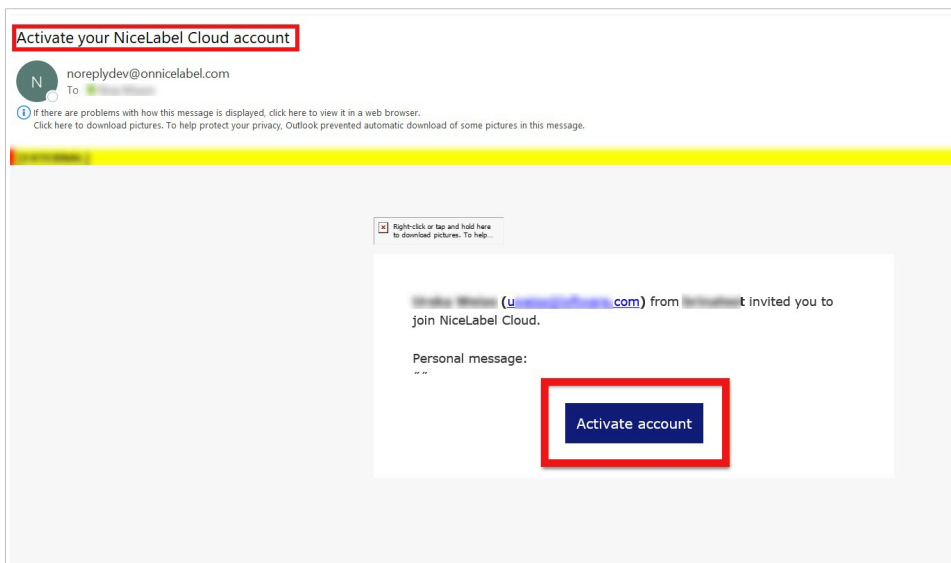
Activate your NiceLabel Cloud account

N
noreplydev@onnicelabel.com
To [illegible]

If there are problems with how this message is displayed, click here to view it in a web browser.
Click here to download pictures. To help protect your privacy, Outlook prevented automatic download of some pictures in this message.

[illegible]

Right-click or tap and hold here to download pictures. To help...

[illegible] ([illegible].com) from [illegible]t invited you to join NiceLabel Cloud.

Personal message:
""

Activate account